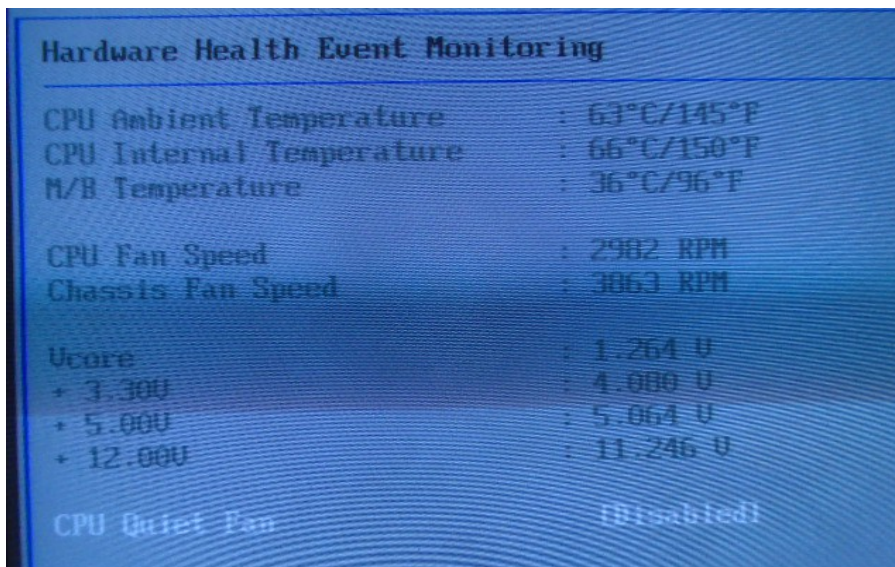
Hardware Health Event Monitoring

| | |
|---|---|
| CPU Ambient Temperature | : 63°C/145°F |
| CPU Internal Temperature | : 66°C/150°F |
| M/B Temperature | : 36°C/96°F |
| CPU Fan Speed | : 2982 RPM |
| Chassis Fan Speed | : 3863 RPM |
| Vcore | : 1.264 V |
| + 3.30V | : 4.080 V |
| + 5.00V | : 5.064 V |
| + 12.00V | : 11.246 V |

CPU Quiet Fan [Disabled]